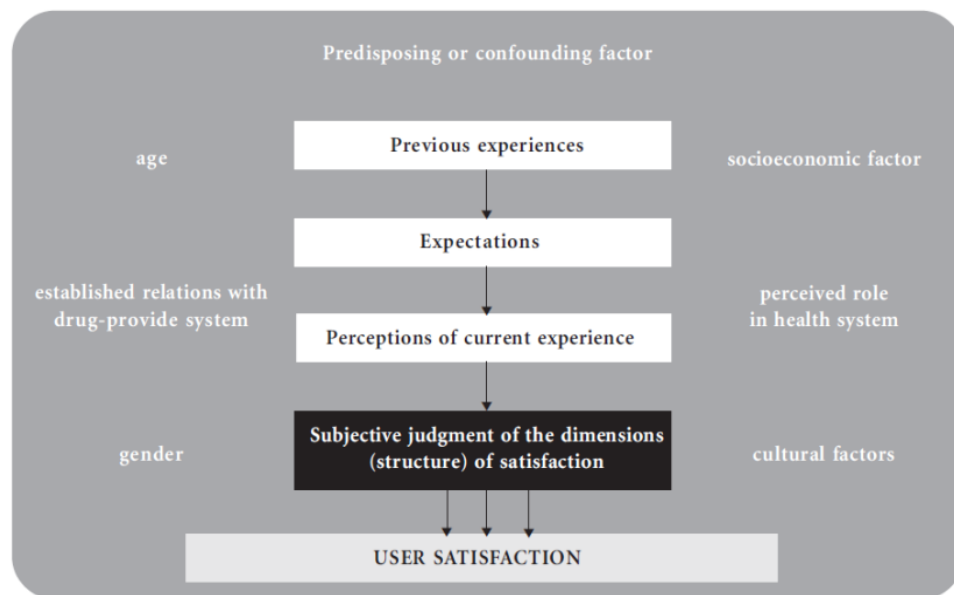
Predisposing or confounding factor

age

Previous experiences

socioeconomic factor

Expectations

established relations with drug-provide system

perceived role in health system

Perceptions of current experience

gender

Subjective judgment of the dimensions (structure) of satisfaction

cultural factors

USER SATISFACTION